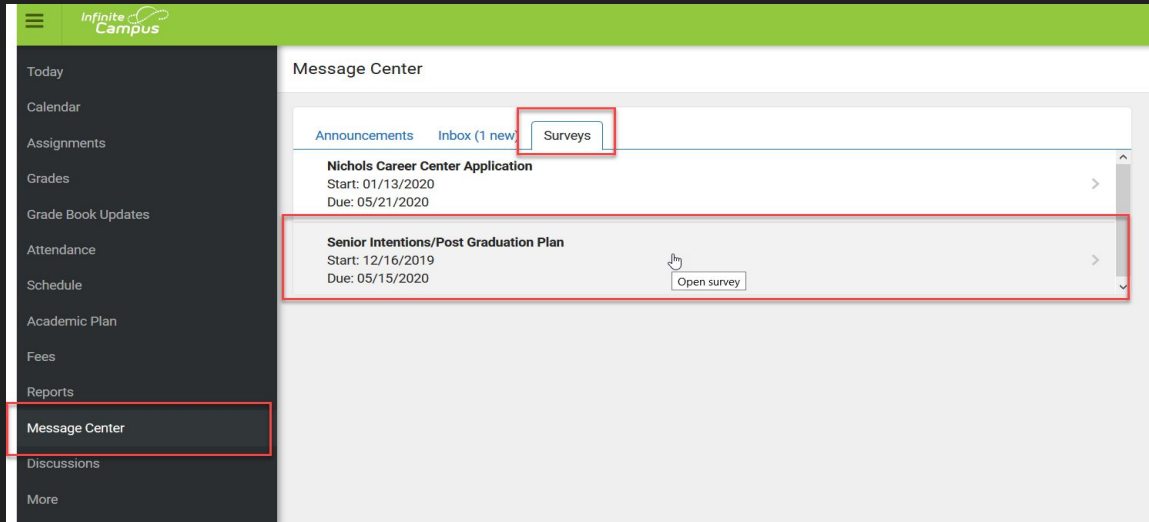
Infinite Campus

Today
Calendar
Assignments
Grades
Grade Book Updates
Attendance
Schedule
Academic Plan
Fees
Reports
Message Center
Discussions
More

Message Center

Announcements Inbox (1 new) Surveys

Nichols Career Center Application
Start: 01/13/2020
Due: 05/21/2020

Senior Intentions/Post Graduation Plan
Start: 12/16/2019
Due: 05/15/2020

Open survey